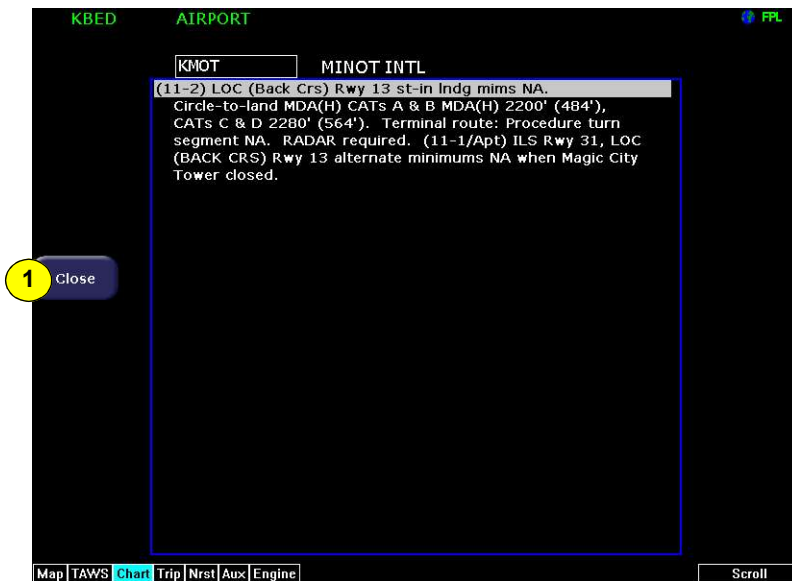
KBED AIRPORT FPL

KMOT MINOT INTL

(11-2) LOC (Back Crs) Rwy 13 st-in lndg mims NA. Circle-to-land MDA(H) CATs A & B MDA(H) 2200' (484'), CATs C & D 2280' (564'). Terminal route: Procedure turn segment NA. RADAR required. (11-1/Apt) ILS Rwy 31, LOC (BACK CRS) Rwy 13 alternate minimums NA when Magic City Tower closed.

1 Close

Map TAWS Chart Trip Nrst Aux Engine Scroll